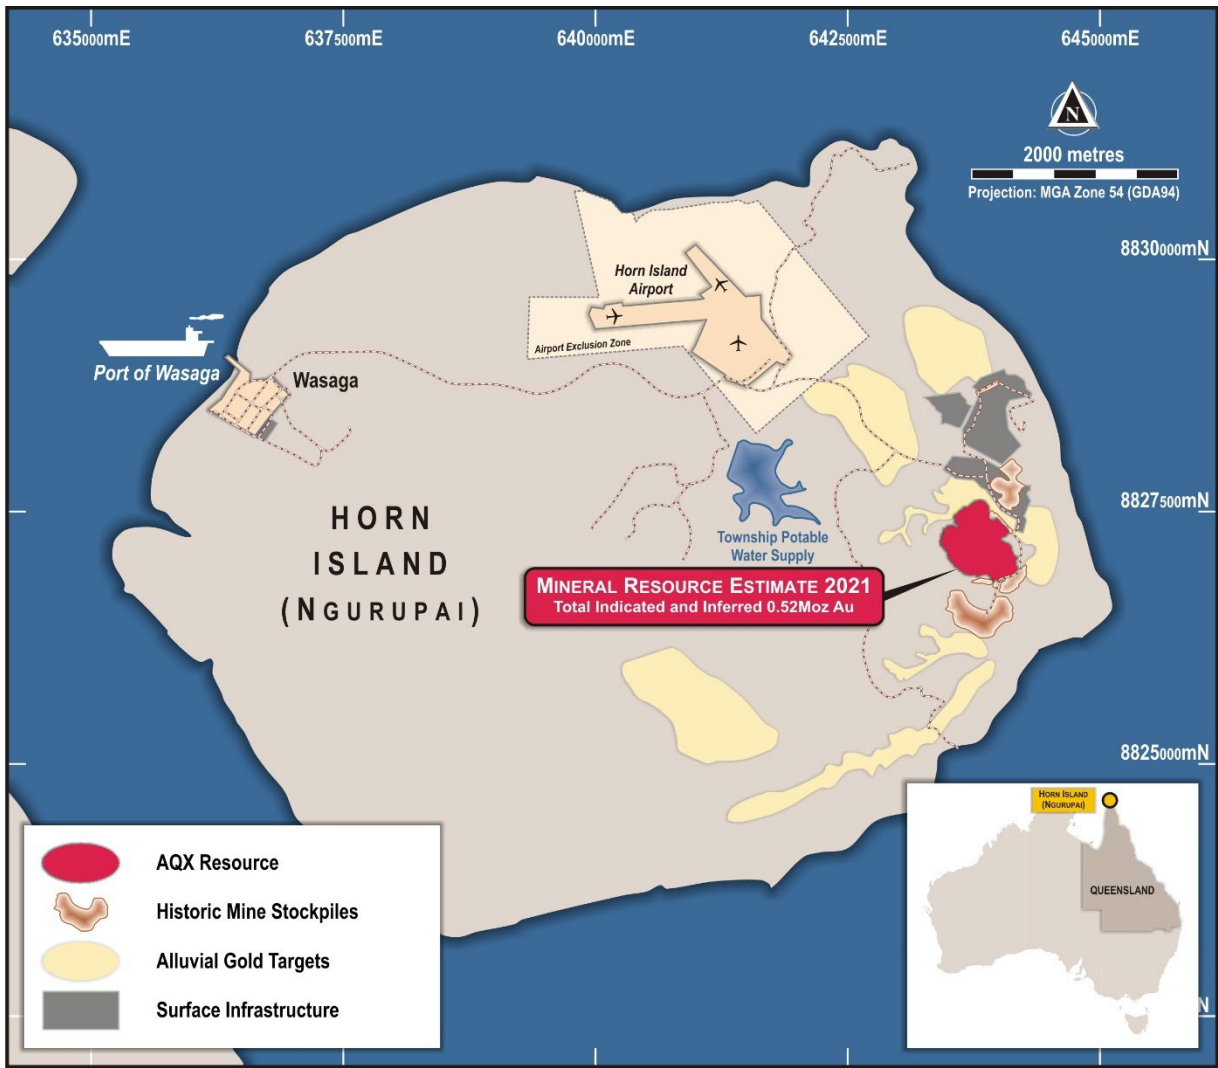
635000mE 637500mE 640000mE 642500mE 645000mE

N

2000 metres

Projection: MGA Zone 54 (GDA94)

8830000mN

8827500mN

8825000mN

Horn Island Airport

Airport Exclusion Zone

Port of Wasaga

Wasaga

HORN ISLAND (NGURUPAI)

Township Potable Water Supply

MINERAL RESOURCE ESTIMATE 2021
Total Indicated and Inferred 0.52Moz Au

AQX Resource

Historic Mine Stockpiles

Alluvial Gold Targets

Surface Infrastructure

HORN ISLAND (NGURUPAI)

QUEENSLAND

N